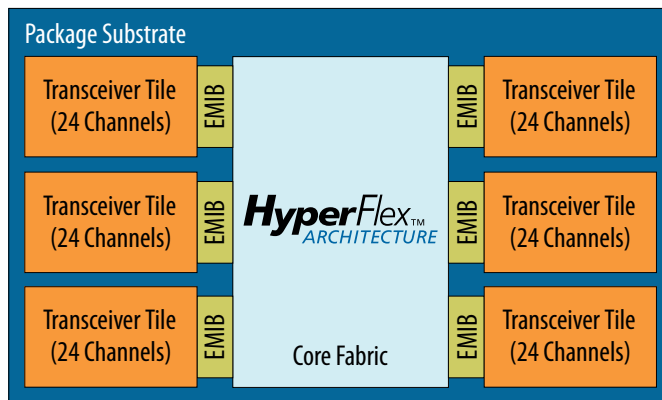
Package Substrate

Transceiver Tile (24 Channels)

EMIB

Transceiver Tile (24 Channels)

EMIB

Transceiver Tile (24 Channels)

EMIB

HyperFlex™ ARCHITECTURE

Core Fabric

EMIB

Transceiver Tile (24 Channels)

EMIB

Transceiver Tile (24 Channels)

EMIB

Transceiver Tile (24 Channels)